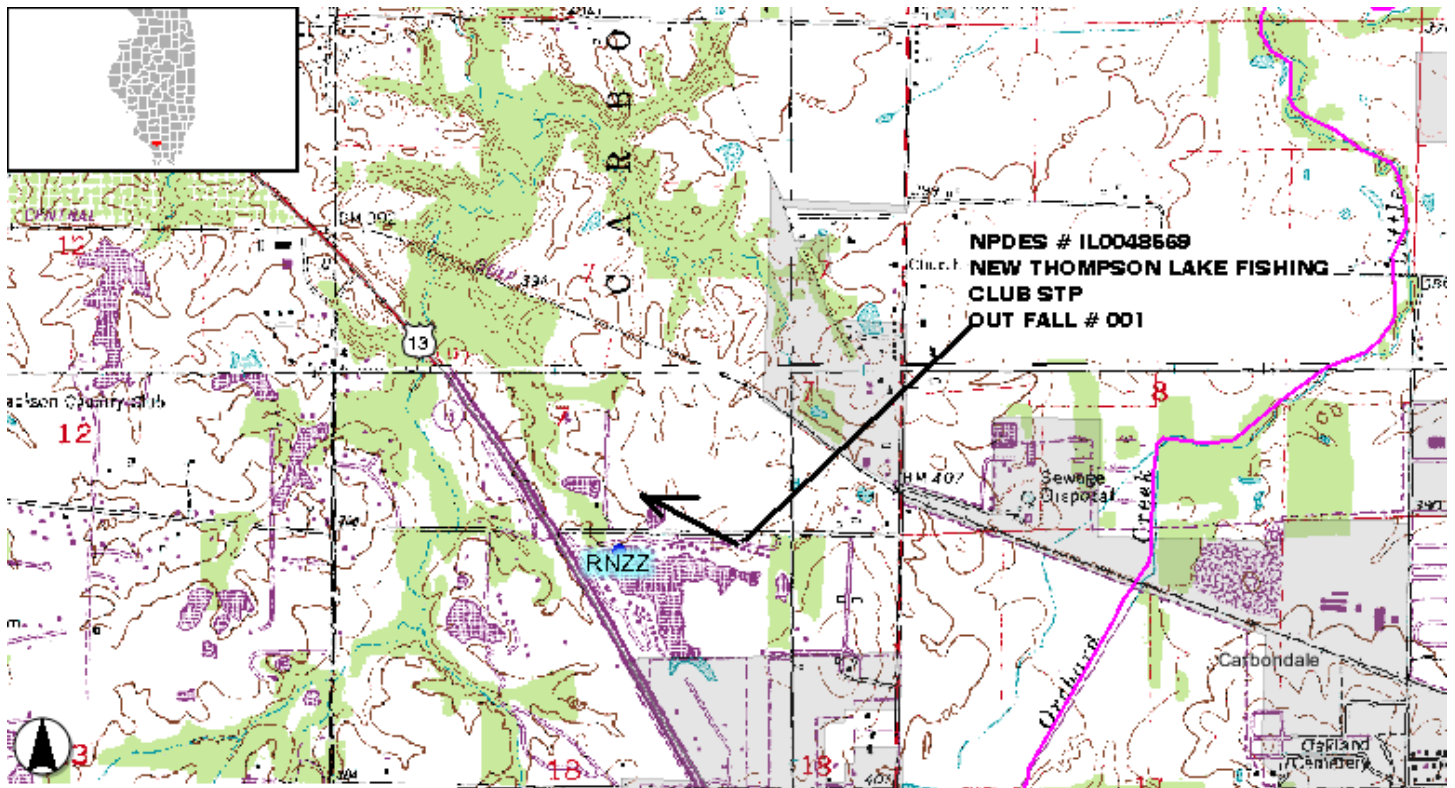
NPDES # IL0048569
NEW THOMPSON LAKE FISHING CLUB STP
OUT FALL # 001

CARBO

CENTRAL

12

BM 396

394

13

ackson County Club

12

7

7

8

BM 407

Sewage Disposal

Creek

Orchard

RNZZ

Carbondale

Oakland Cemetery

18

18

3

17